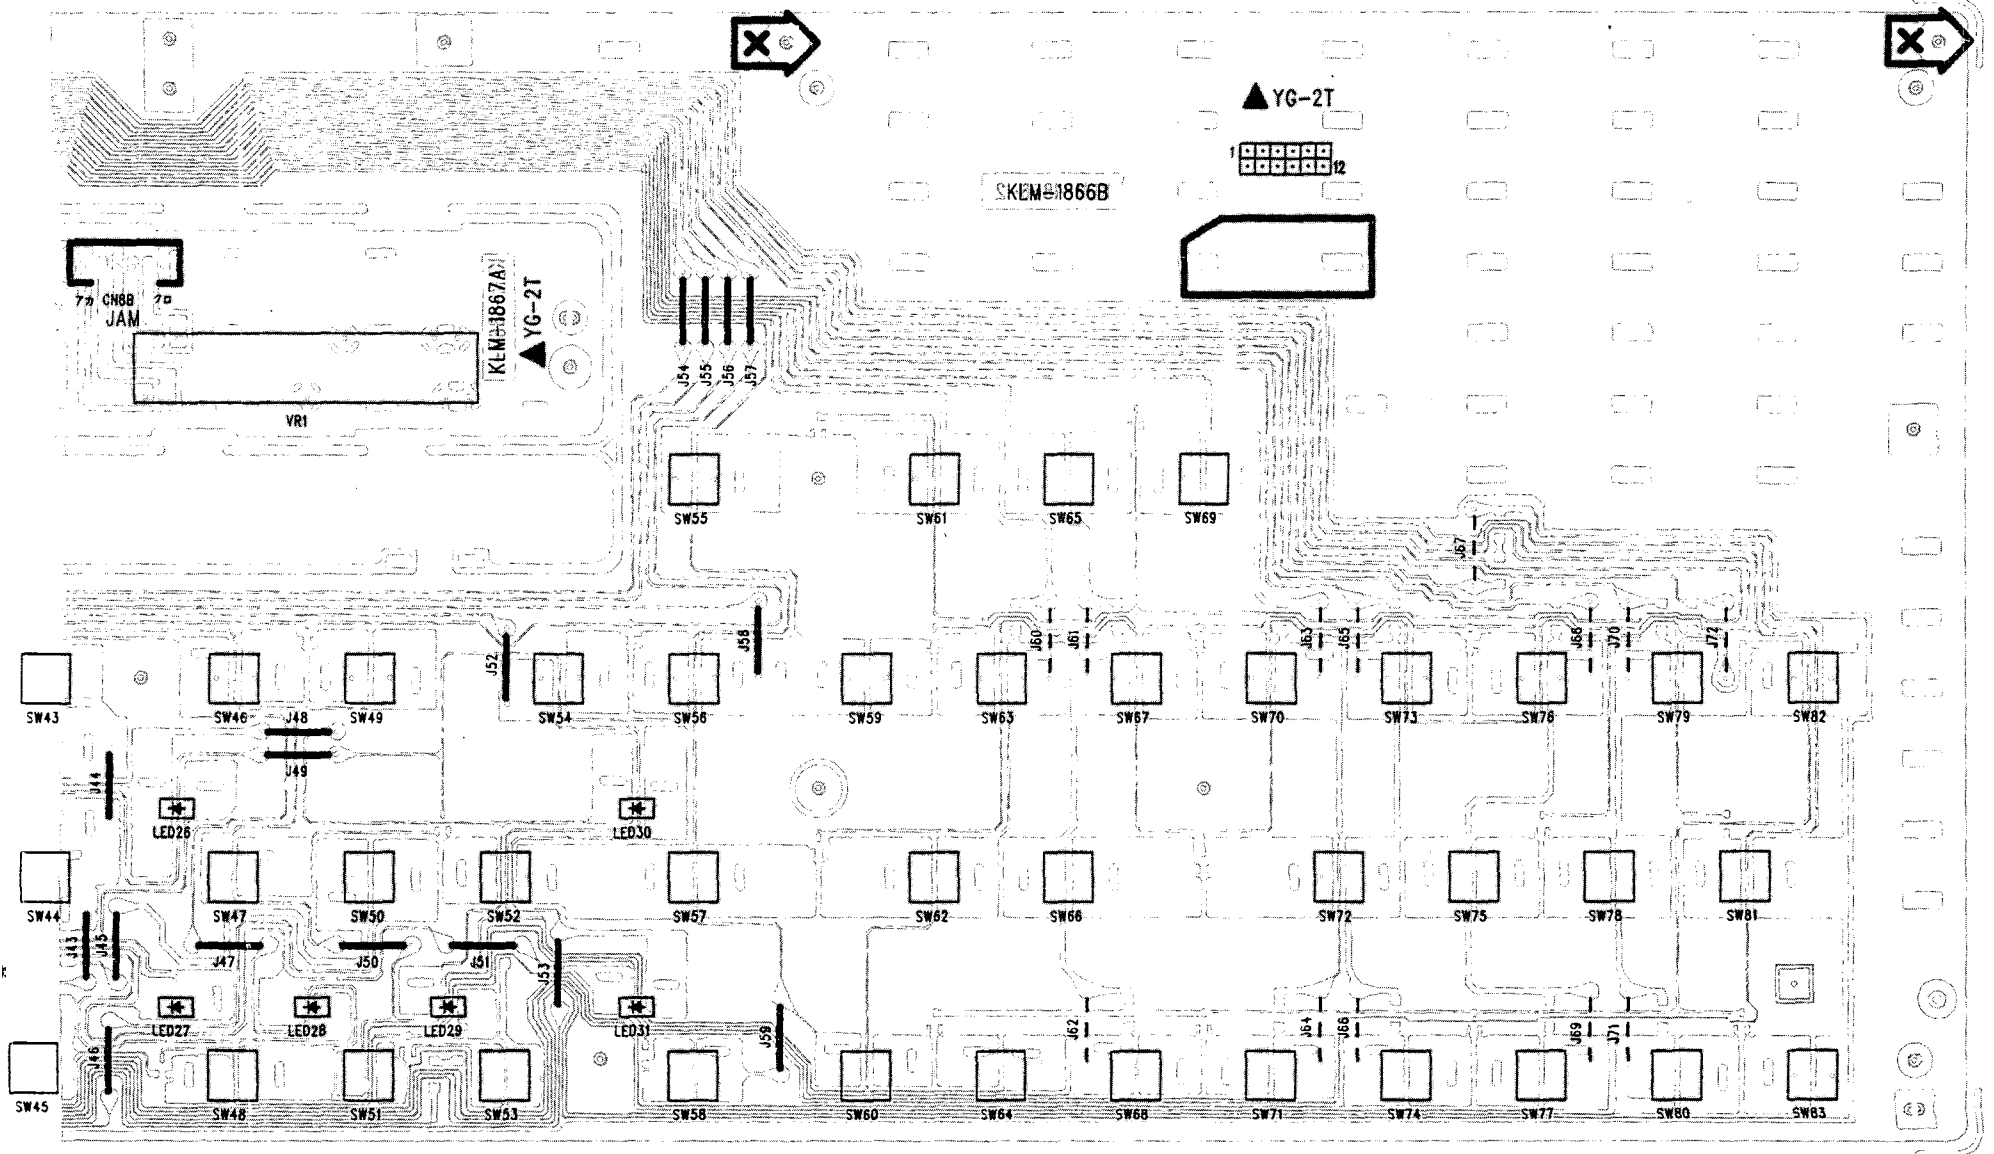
YG-2T
1 12
SKEM-1866B
アカ CN6B クロ
JAM
KLM-1867A
YG-2T
VR1
J54 J55 J56 J57
SW55
SW61
SW65
SW69
J67
J58
J52
J60 J61
J63 J65
J68 J70
J72
SW43
SW46
J48
SW49
SW54
SW56
SW59
SW63
SW67
SW70
SW73
SW76
SW79
SW82
J49
J44
LED26
LED30
SW44
SW47
SW50
SW52
SW57
SW62
SW66
SW72
SW75
SW78
SW81
J43 J45
J47
J50
J51
J53
LED27
LED28
LED29
LED31
J59
J62
J64 J66
J69 J71
J46
SW45
SW48
SW51
SW53
SW58
SW60
SW64
SW68
SW71
SW74
SW77
SW80
SW83